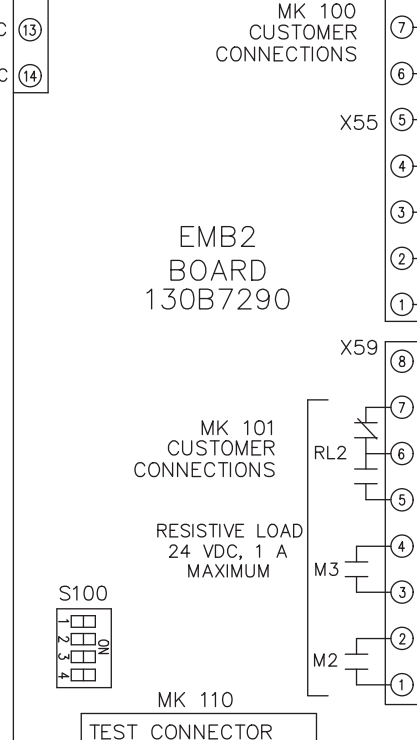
C 13
C 14

MK 100
CUSTOMER
CONNECTIONS

7
6
X55 5
4
3
2
1

EMB2
BOARD
130B7290

X59
8

MK 101
CUSTOMER
CONNECTIONS

RL2
7
6
5

RESISTIVE LOAD
24 VDC, 1 A
MAXIMUM

M3
4
3

M2
2
1

S100
1 2 3 4
ON

MK 110
TEST CONNECTOR